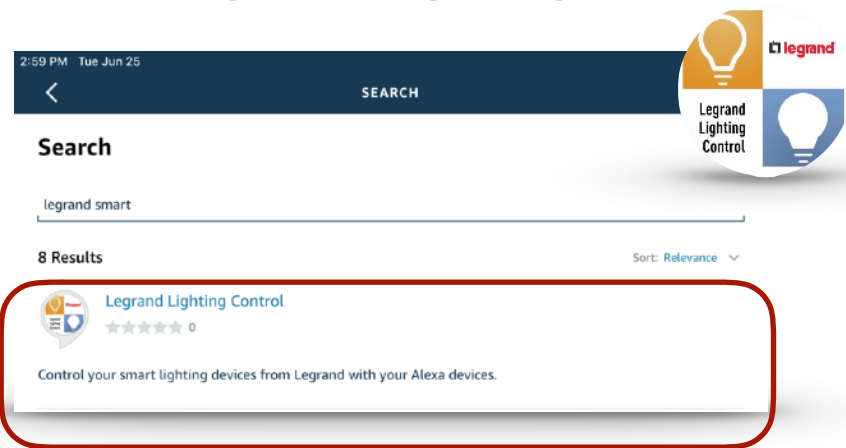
2:59 PM Tue Jun 25

SEARCH

legrand

Legrand Lighting Control

Search

legrand smart

8 Results

Sort: Relevance

Legrand Lighting Control

0

Control your smart lighting devices from Legrand with your Alexa devices.